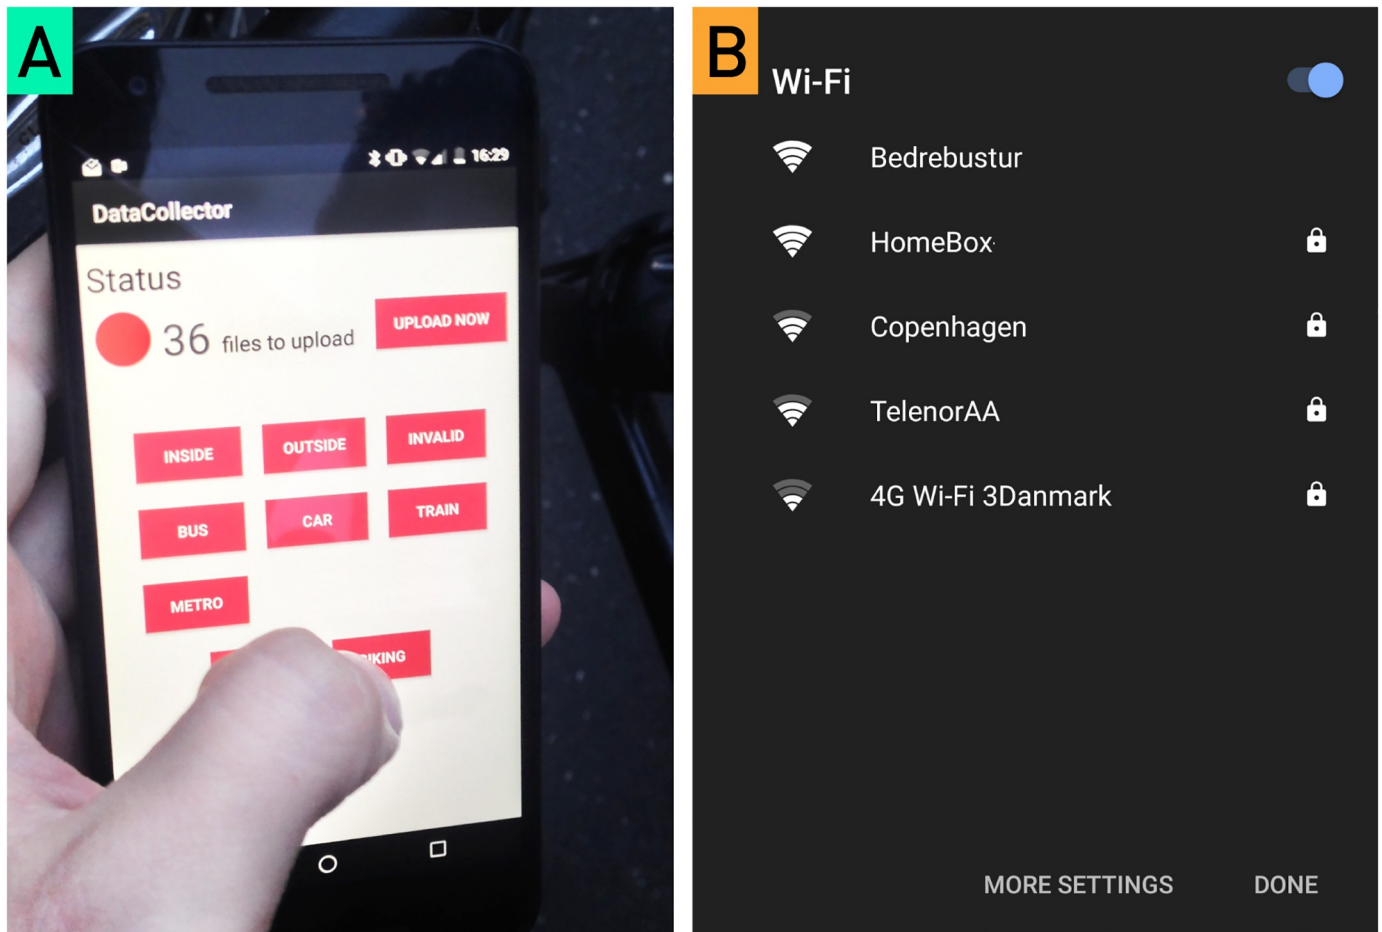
A

16:29

DataCollector

Status

36 files to upload

UPLOAD NOW

INSIDE

OUTSIDE

INVALID

BUS

CAR

TRAIN

METRO

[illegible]KING

B

Wi-Fi

Bedrebustur

HomeBox

Copenhagen

TelenorAA

4G Wi-Fi 3Danmark

MORE SETTINGS

DONE